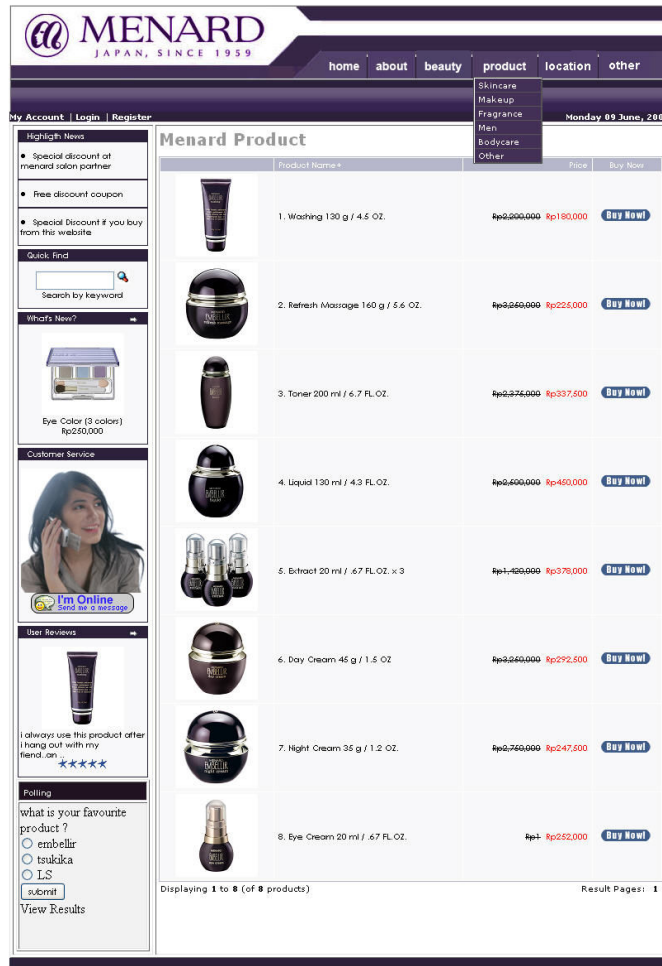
MENARD
JAPAN, SINCE 1959

home | about | beauty | product | location | other

Skincare
Makeup
Fragrance
Men
Bodycare
Other

My Account | Login | Register

Monday 09 June, 200

Highligth News

• Special discount at menard salon partner

• Free discount coupon

• Special Discount if you buy from this website

Quick Find

Search by keyword

What's New?

Eye Color (3 colors)
Rp250,000

Customer Service

I'm Online
Send me a message

User Reviews

i always use this product after i hang out with my fiend..an ...

★★★★★

Polling

what is your favourite product ?
embellir
tsukika
LS
submit
View Results

Menard Product

| | Product Name+ | Price | Buy Now |
|---|---|---|---|
| | 1. Washing 130 g / 4.5 OZ. | ~~Rp2,200,000~~ Rp180,000 | Buy Now! |
| | 2. Refresh Massage 160 g / 5.6 OZ. | ~~Rp3,250,000~~ Rp225,000 | Buy Now! |
| | 3. Toner 200 ml / 6.7 FL.OZ. | ~~Rp2,375,000~~ Rp337,500 | Buy Now! |
| | 4. Liquid 130 ml / 4.3 FL.OZ. | ~~Rp2,500,000~~ Rp450,000 | Buy Now! |
| | 5. Extract 20 ml / .67 FL.OZ. x 3 | ~~Rp1,420,000~~ Rp378,000 | Buy Now! |
| | 6. Day Cream 45 g / 1.5 OZ | ~~Rp3,250,000~~ Rp292,500 | Buy Now! |
| | 7. Night Cream 35 g / 1.2 OZ. | ~~Rp2,750,000~~ Rp247,500 | Buy Now! |
| | 8. Eye Cream 20 ml / .67 FL.OZ. | ~~Rp1~~ Rp252,000 | Buy Now! |

Displaying 1 to 8 (of 8 products)

Result Pages: 1